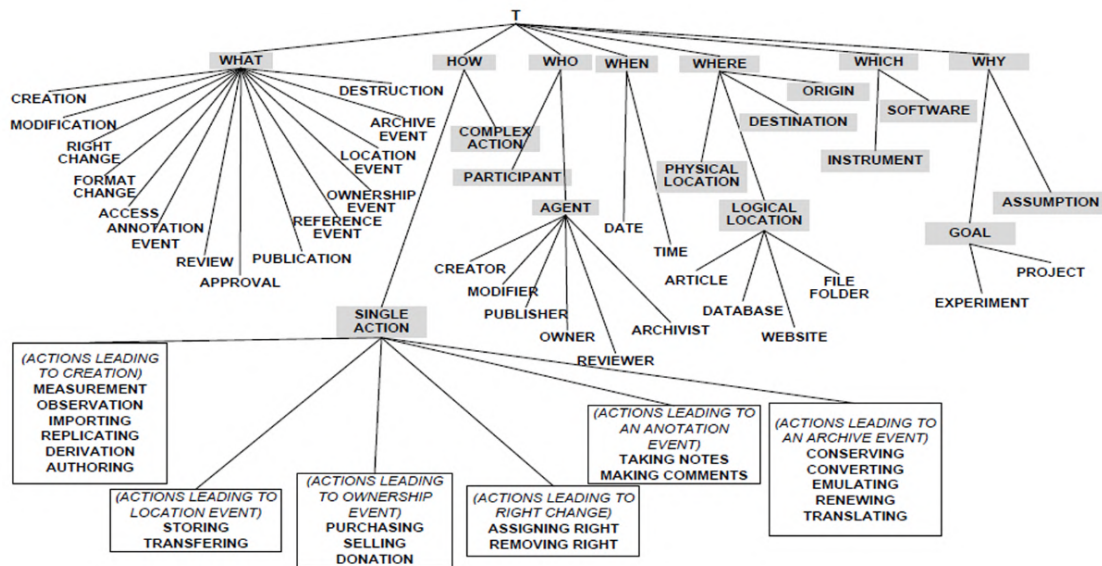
T

WHAT
CREATION
MODIFICATION
RIGHT CHANGE
FORMAT CHANGE
ACCESS
ANNOTATION EVENT
REVIEW
APPROVAL
PUBLICATION
REFERENCE EVENT
OWNERSHIP EVENT
LOCATION EVENT
ARCHIVE EVENT
DESTRUCTION

HOW
COMPLEX ACTION
SINGLE ACTION

WHO
PARTICIPANT
AGENT
CREATOR
MODIFIER
PUBLISHER
OWNER
REVIEWER
ARCHIVIST

WHEN
DATE
TIME

WHERE
ORIGIN
DESTINATION
PHYSICAL LOCATION
LOGICAL LOCATION
ARTICLE
DATABASE
WEBSITE
FILE FOLDER

WHICH
SOFTWARE
INSTRUMENT

WHY
ASSUMPTION
GOAL
PROJECT
EXPERIMENT

(ACTIONS LEADING TO CREATION)
MEASUREMENT
OBSERVATION
IMPORTING
REPLICATING
DERIVATION
AUTHORING

(ACTIONS LEADING TO LOCATION EVENT)
STORING
TRANSFERING

(ACTIONS LEADING TO OWNERSHIP EVENT)
PURCHASING
SELLING
DONATION

(ACTIONS LEADING TO RIGHT CHANGE)
ASSIGNING RIGHT
REMOVING RIGHT

(ACTIONS LEADING TO AN ANOTATION EVENT)
TAKING NOTES
MAKING COMMENTS

(ACTIONS LEADING TO AN ARCHIVE EVENT)
CONSERVING
CONVERTING
EMULATING
RENEWING
TRANSLATING